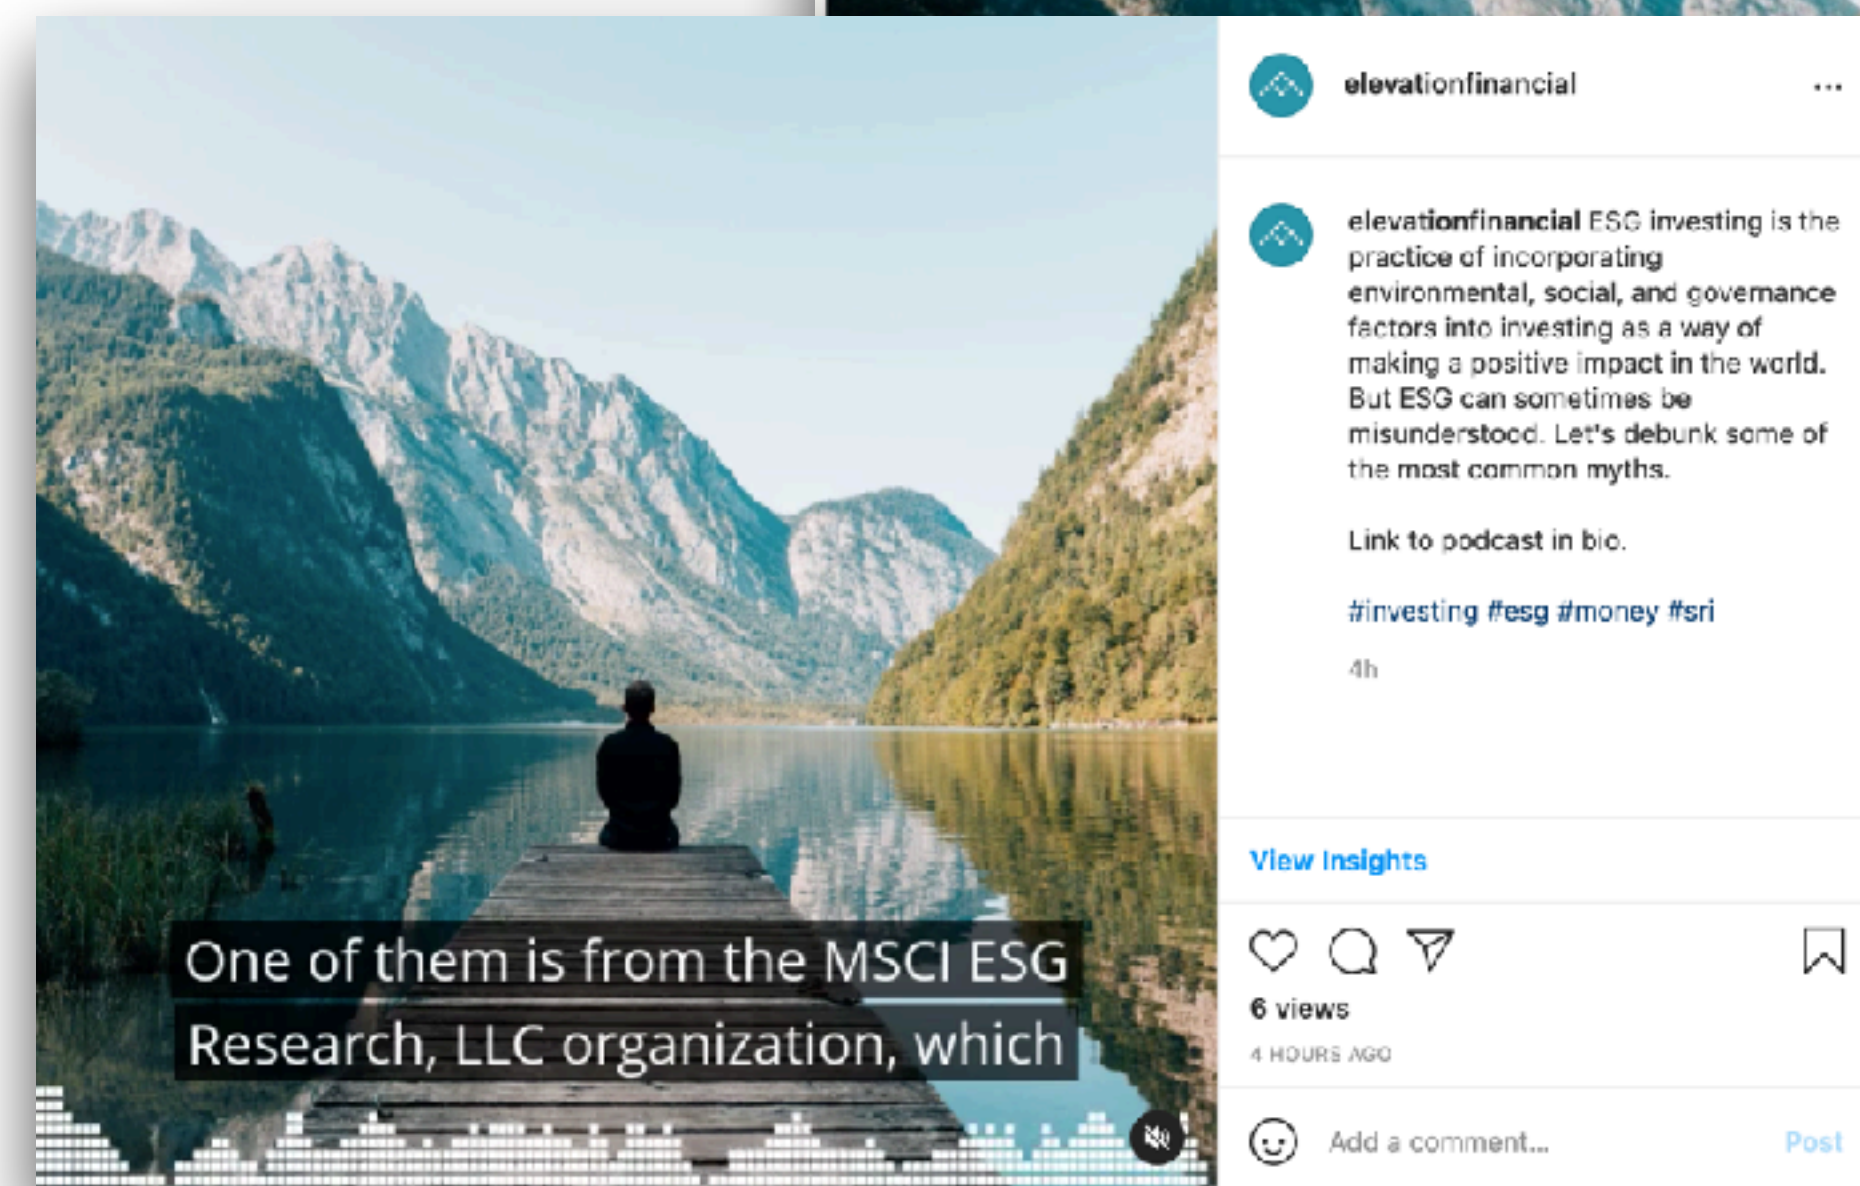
One of them is from the MSCI ESG Research, LLC organization, which

elevationfinancial ...

elevationfinancial ESG investing is the practice of incorporating environmental, social, and governance factors into investing as a way of making a positive impact in the world. But ESG can sometimes be misunderstood. Let's debunk some of the most common myths.

Link to podcast in bio.

#investing #esg #money #sri

4h

View Insights

6 views

4 HOURS AGO

Add a comment...

Post